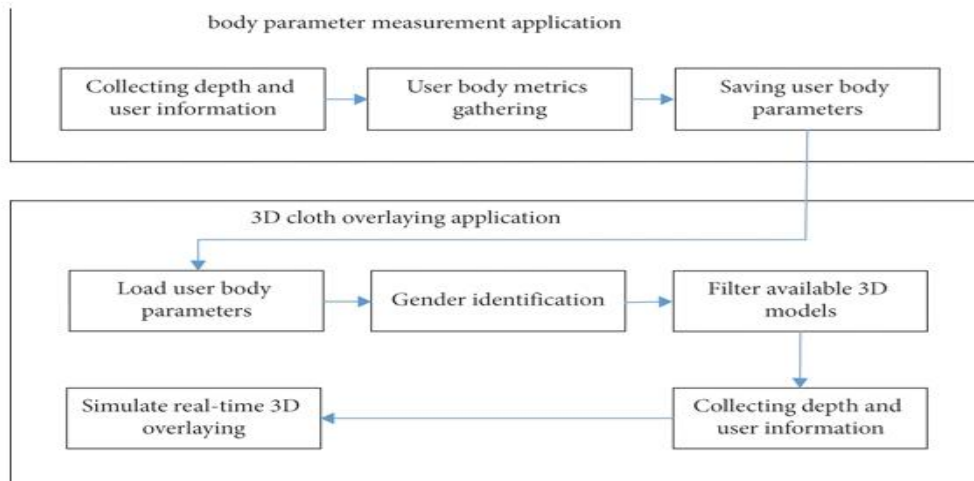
body parameter measurement application

Collecting depth and user information

User body metrics gathering

Saving user body parameters

3D cloth overlaying application

Load user body parameters

Gender identification

Filter available 3D models

Collecting depth and user information

Simulate real-time 3D overlaying